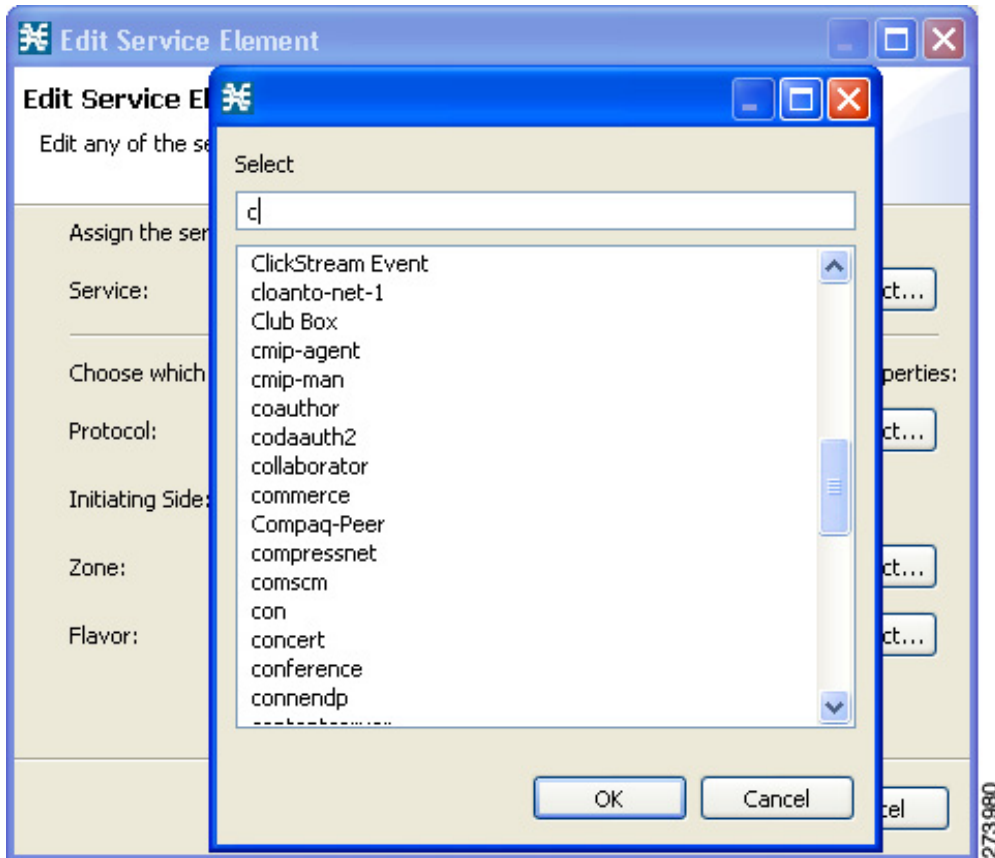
Edit Service Element

Edit Service El

Edit any of the se

Assign the ser

Service:

ct...

Choose which

perties:

Protocol:

ct...

Initiating Side:

Zone:

ct...

Flavor:

ct...

cel

Select

c

ClickStream Event
cloanto-net-1
Club Box
cmip-agent
cmip-man
coauthor
codaauth2
collaborator
commerce
Compaq-Peer
compressnet
comscm
con
concert
conference
connendp
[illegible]

OK

Cancel

273980